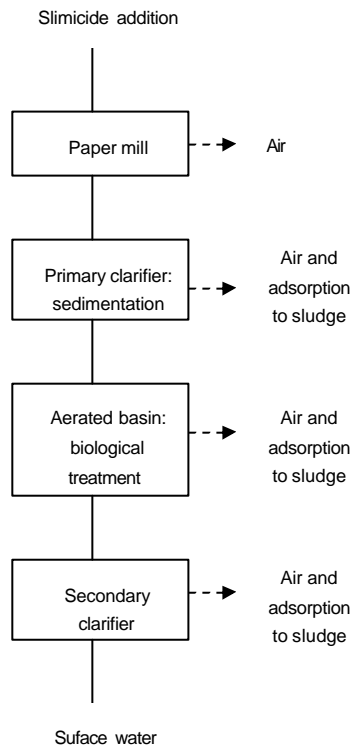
Slimicide addition

Paper mill

Air

Primary clarifier: sedimentation

Air and adsorption to sludge

Aerated basin: biological treatment

Air and adsorption to sludge

Secondary clarifier

Air and adsorption to sludge

Suface water